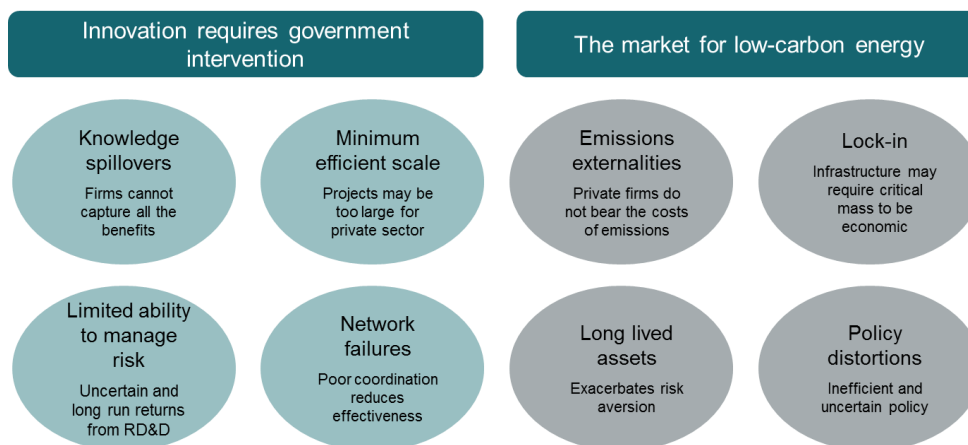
Innovation requires government intervention

Knowledge spillovers
Firms cannot capture all the benefits

Minimum efficient scale
Projects may be too large for private sector

Limited ability to manage risk
Uncertain and long run returns from RD&D

Network failures
Poor coordination reduces effectiveness

The market for low-carbon energy

Emissions externalities
Private firms do not bear the costs of emissions

Lock-in
Infrastructure may require critical mass to be economic

Long lived assets
Exacerbates risk aversion

Policy distortions
Inefficient and uncertain policy